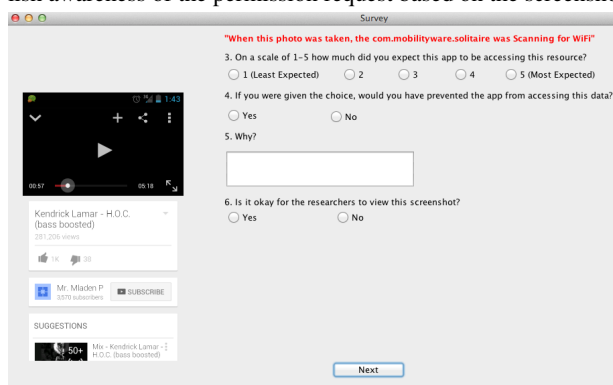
ish awareness of the permission request based on the screensh

Survey

"When this photo was taken, the com.mobilityware.solitaire was Scanning for WiFi"

3. On a scale of 1-5 how much did you expect this app to be accessing this resource?

1 (Least Expected)
2
3
4
5 (Most Expected)

4. If you were given the choice, would you have prevented the app from accessing this data?

Yes
No

5. Why?

6. Is it okay for the researchers to view this screenshot?

Yes
No

Next

1:43

00:57

05:18

Kendrick Lamar - H.O.C. (bass boosted)

281,206 views

1K

38

Mr. Mladen P

3,570 subscribers

SUBSCRIBE

SUGGESTIONS

50+

Mix - Kendrick Lamar - H.O.C. (bass boosted)